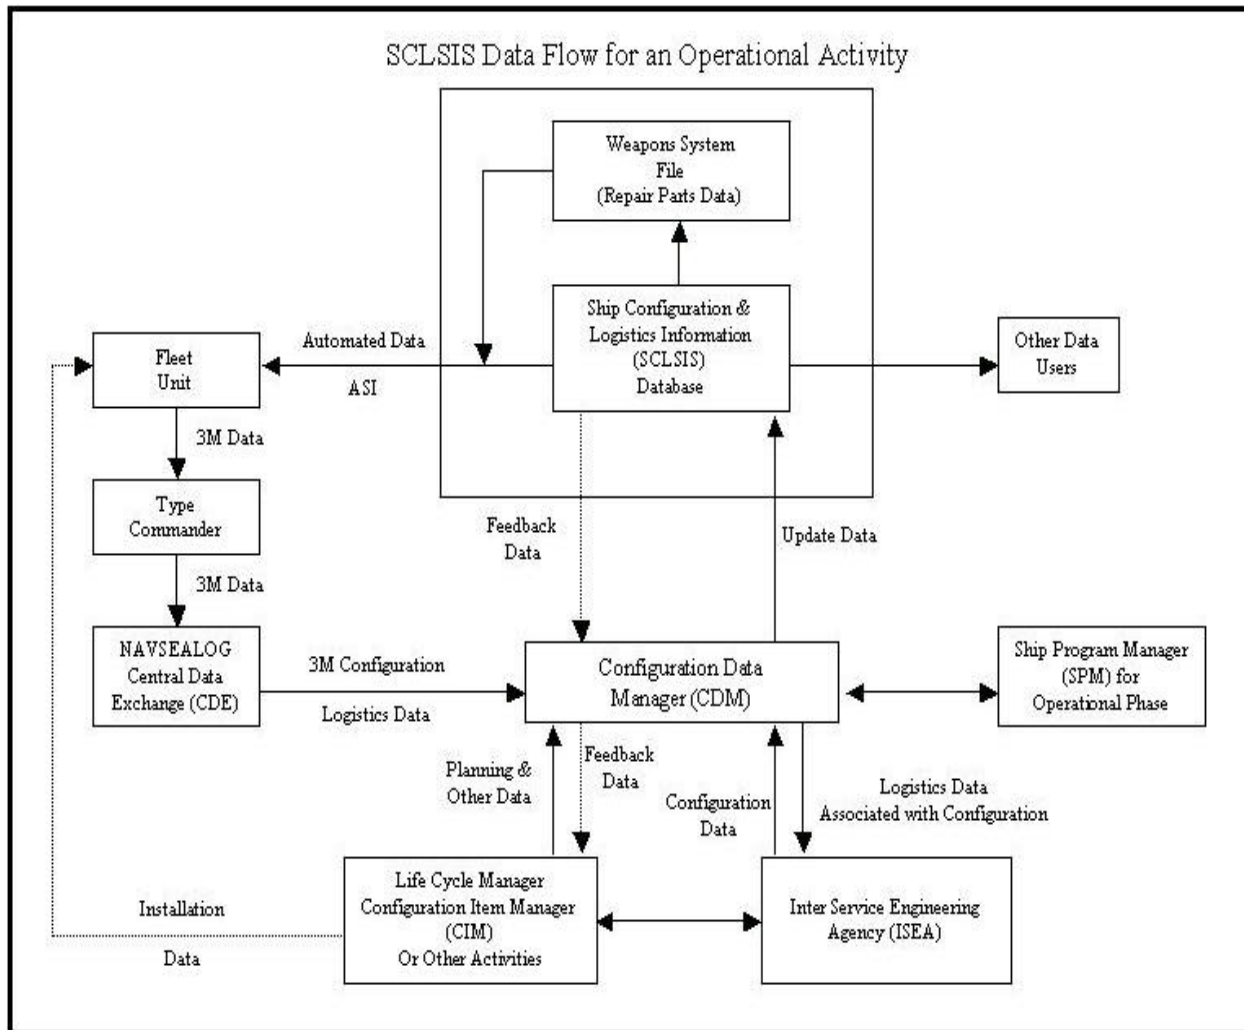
SCLSIS Data Flow for an Operational Activity

Weapons System File (Repair Parts Data)

Ship Configuration & Logistics Information (SCLSIS) Database

Automated Data

ASI

Fleet Unit

Other Data Users

3M Data

Type Commander

3M Data

Feedback Data

Update Data

NAVSEALOG Central Data Exchange (CDE)

3M Configuration

Logistics Data

Configuration Data Manager (CDM)

Ship Program Manager (SPM) for Operational Phase

Planning & Other Data

Feedback Data

Configuration Data

Logistics Data Associated with Configuration

Installation

Data

Life Cycle Manager Configuration Item Manager (CIM) Or Other Activities

Inter Service Engineering Agency (ISEA)